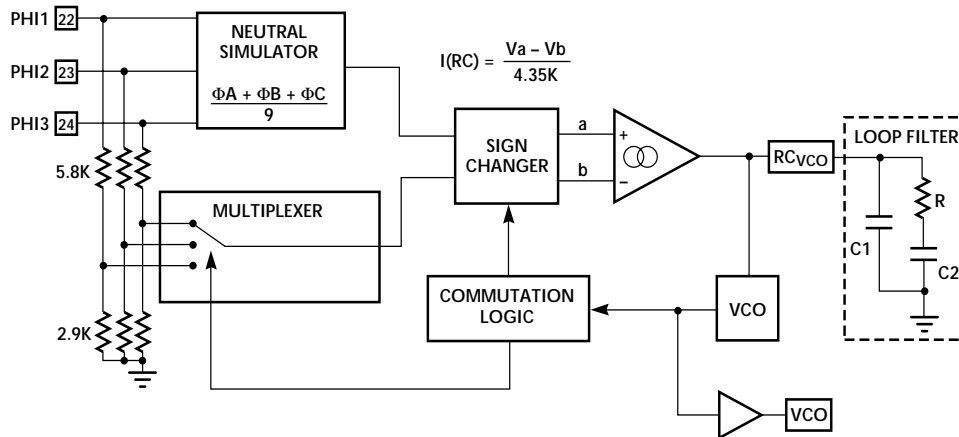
PHI1 22

PHI2 23

PHI3 24

NEUTRAL SIMULATOR

$\frac{\Phi A + \Phi B + \Phi C}{9}$

$I(RC) = \frac{Va - Vb}{4.35K}$

SIGN CHANGER

a

b

+

−

$RC_{VCO}$

LOOP FILTER

R

C1

C2

5.8K

MULTIPLEXER

2.9K

COMMUTATION LOGIC

VCO

VCO